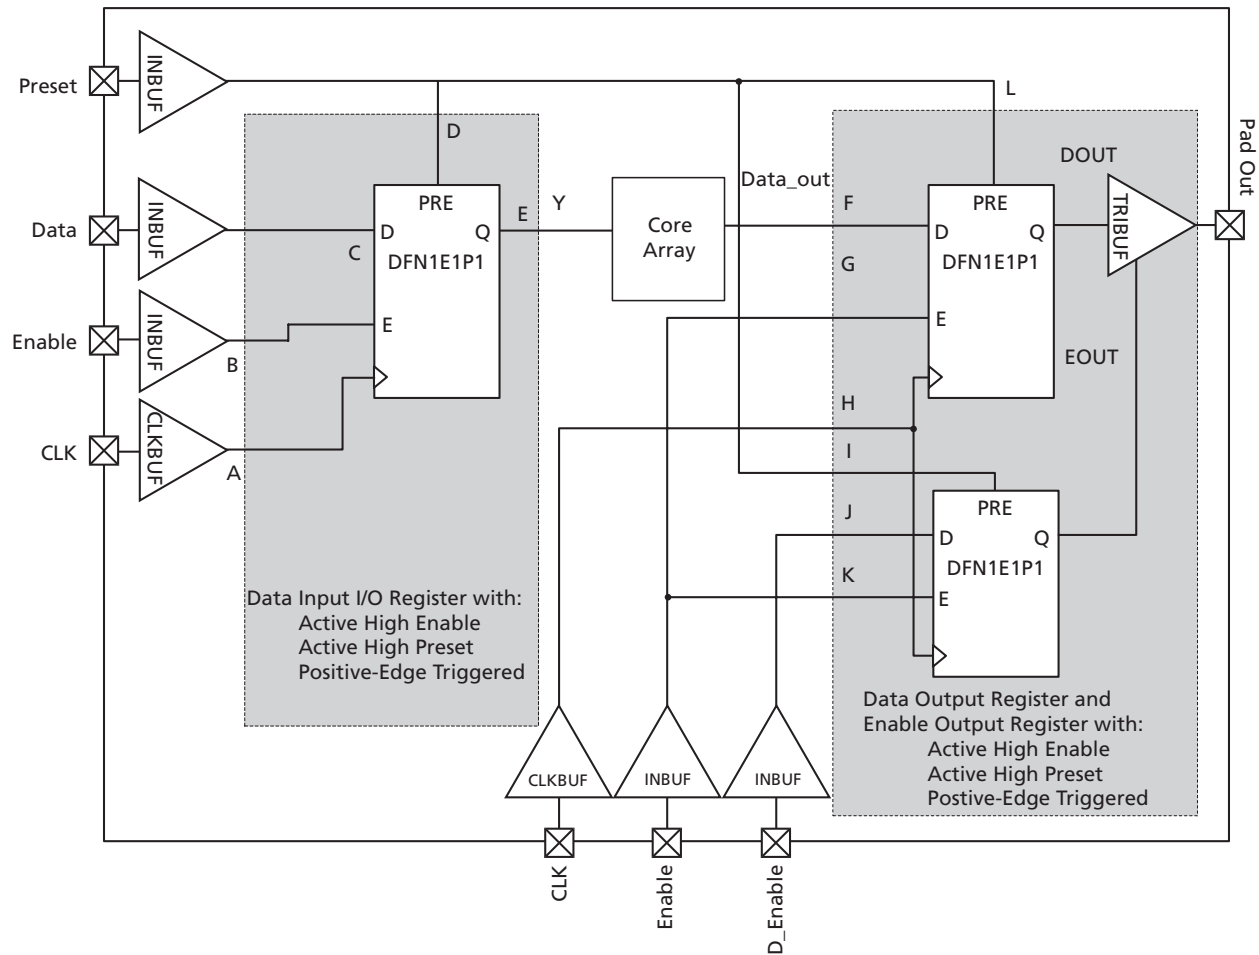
Preset
INBUF
D
L
Pad Out
DOUT
Data_out
Data
INBUF
PRE
D
Q
DFN1E1P1
C
E
Y
Core
Array
F
PRE
D
Q
DFN1E1P1
G
TRIBUF
Enable
INBUF
E
B
E
EOUT
CLK
CLKBUF
A
H
I
PRE
J
D
Q
DFN1E1P1
K
E
Data Input I/O Register with:
Active High Enable
Active High Preset
Positive-Edge Triggered
CLKBUF
INBUF
INBUF
Data Output Register and
Enable Output Register with:
Active High Enable
Active High Preset
Postive-Edge Triggered
CLK
Enable
D_Enable